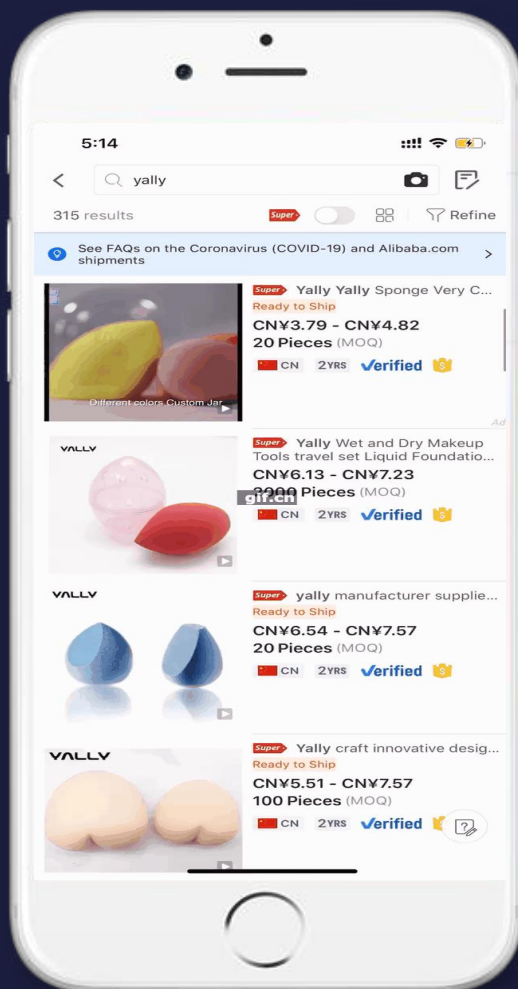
5:14

yally

315 results Super Refine

See FAQs on the Coronavirus (COVID-19) and Alibaba.com shipments >

Different colors Custom Jar

Super Yally Yally Sponge Very C...
Ready to Ship
CN¥3.79 - CN¥4.82
20 Pieces (MOQ)
CN 2YRS Verified

Ad

VALLY

Super Yally Wet and Dry Makeup Tools travel set Liquid Foundatio...
CN¥6.13 - CN¥7.23
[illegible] Pieces (MOQ)
gif.cn
CN 2YRS Verified

VALLY

Super yally manufacturer supplie...
Ready to Ship
CN¥6.54 - CN¥7.57
20 Pieces (MOQ)
CN 2YRS Verified

VALLY

Super Yally craft innovative desig...
Ready to Ship
CN¥5.51 - CN¥7.57
100 Pieces (MOQ)
CN 2YRS Verified